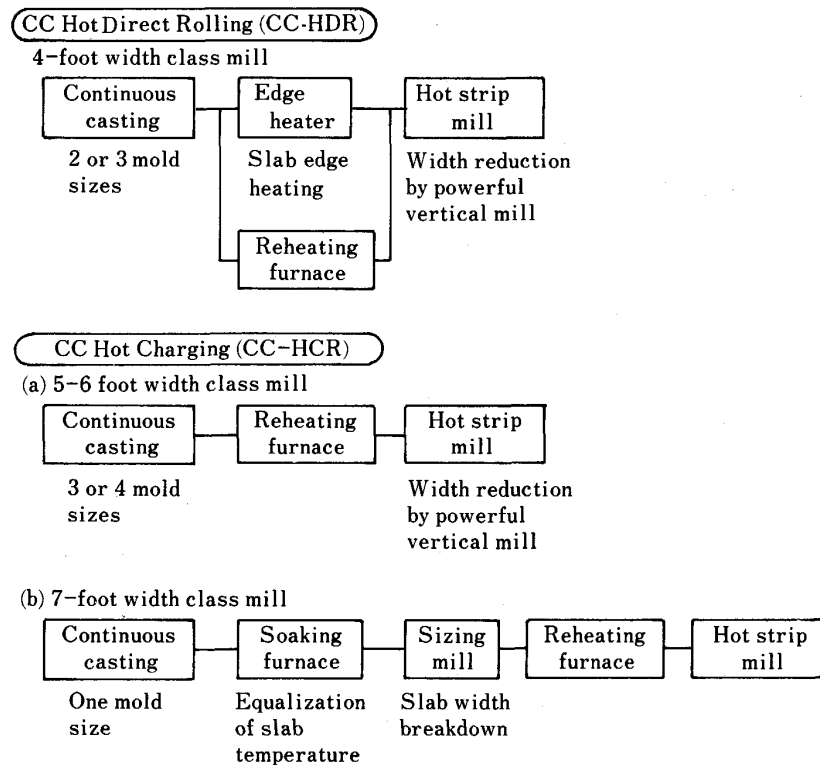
CC Hot Direct Rolling (CC-HDR)

4-foot width class mill

Continuous casting

2 or 3 mold sizes

Edge heater

Slab edge heating

Reheating furnace

Hot strip mill

Width reduction by powerful vertical mill

CC Hot Charging (CC-HCR)

(a) 5-6 foot width class mill

Continuous casting

3 or 4 mold sizes

Reheating furnace

Hot strip mill

Width reduction by powerful vertical mill

(b) 7-foot width class mill

Continuous casting

One mold size

Soaking furnace

Equalization of slab temperature

Sizing mill

Slab width breakdown

Reheating furnace

Hot strip mill